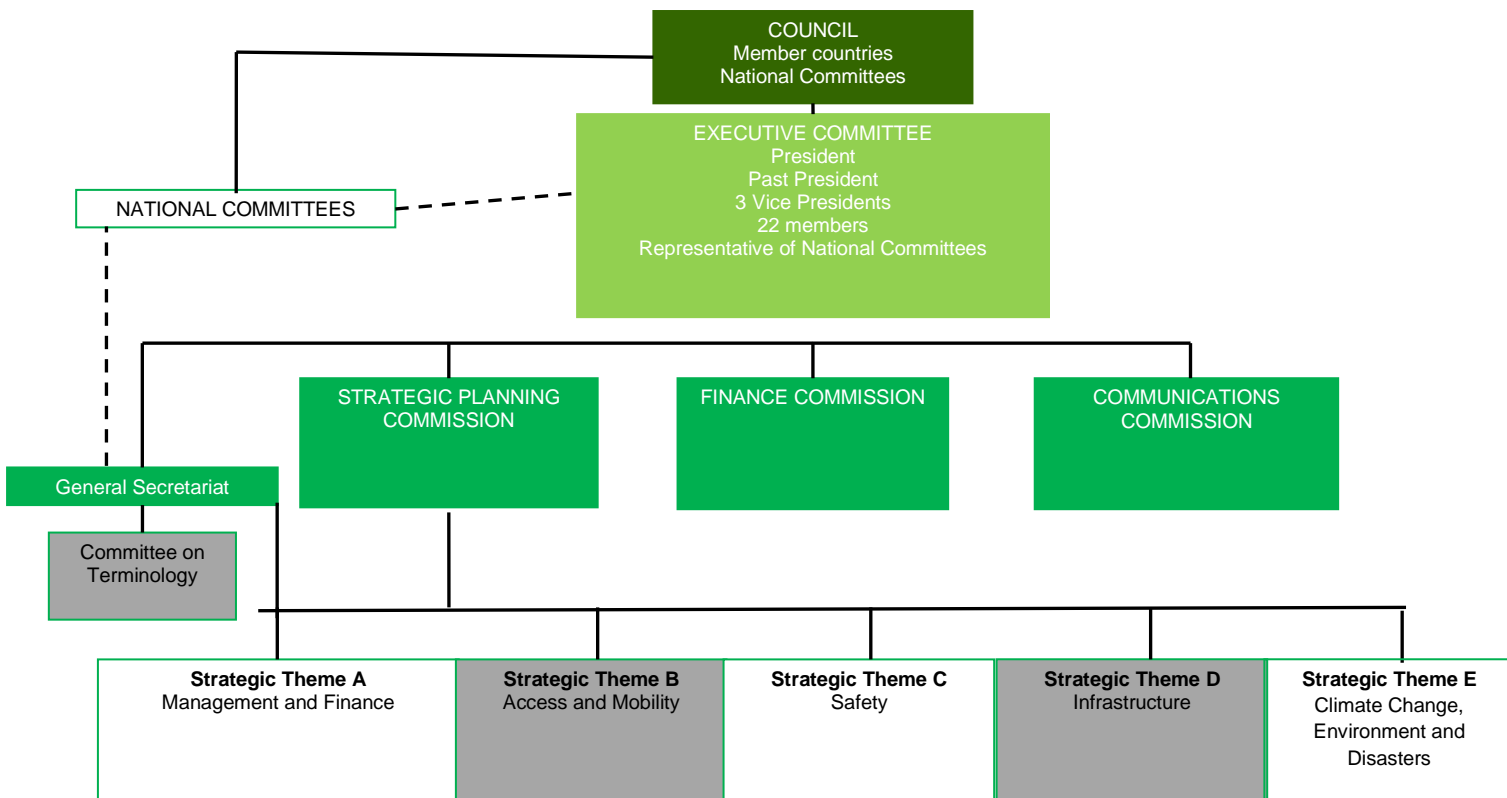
COUNCIL
Member countries
National Committees

EXECUTIVE COMMITTEE
President
Past President
3 Vice Presidents
22 members
Representative of National Committees

NATIONAL COMMITTEES

STRATEGIC PLANNING COMMISSION

FINANCE COMMISSION

COMMUNICATIONS COMMISSION

General Secretariat

Committee on Terminology

**Strategic Theme A**
Management and Finance

**Strategic Theme B**
Access and Mobility

**Strategic Theme C**
Safety

**Strategic Theme D**
Infrastructure

**Strategic Theme E**
Climate Change, Environment and Disasters